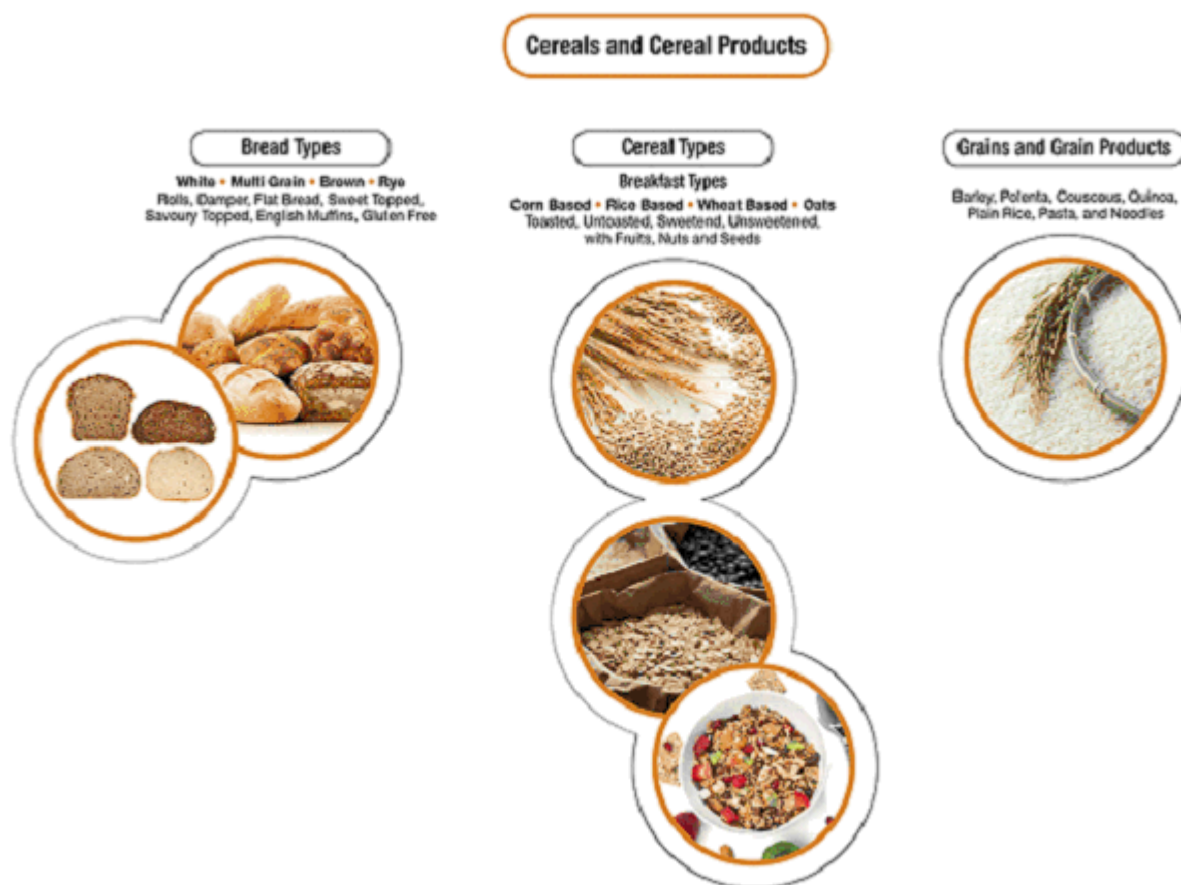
Cereals and Cereal Products

Bread Types

White • Multi Grain • Brown • Rye
Rolls, Damper, Flat Bread, Sweet Topped, Savoury Topped, English Muffins, Gluten Free

Cereal Types

Breakfast Types
Corn Based • Rice Based • Wheat Based • Oats
Toasted, Untoasted, Sweetend, Unsweetened, with Fruits, Nuts and Seeds

Grains and Grain Products

Barley, Polenta, Couscous, Quinoa, Plain Rice, Pasta, and Noodles